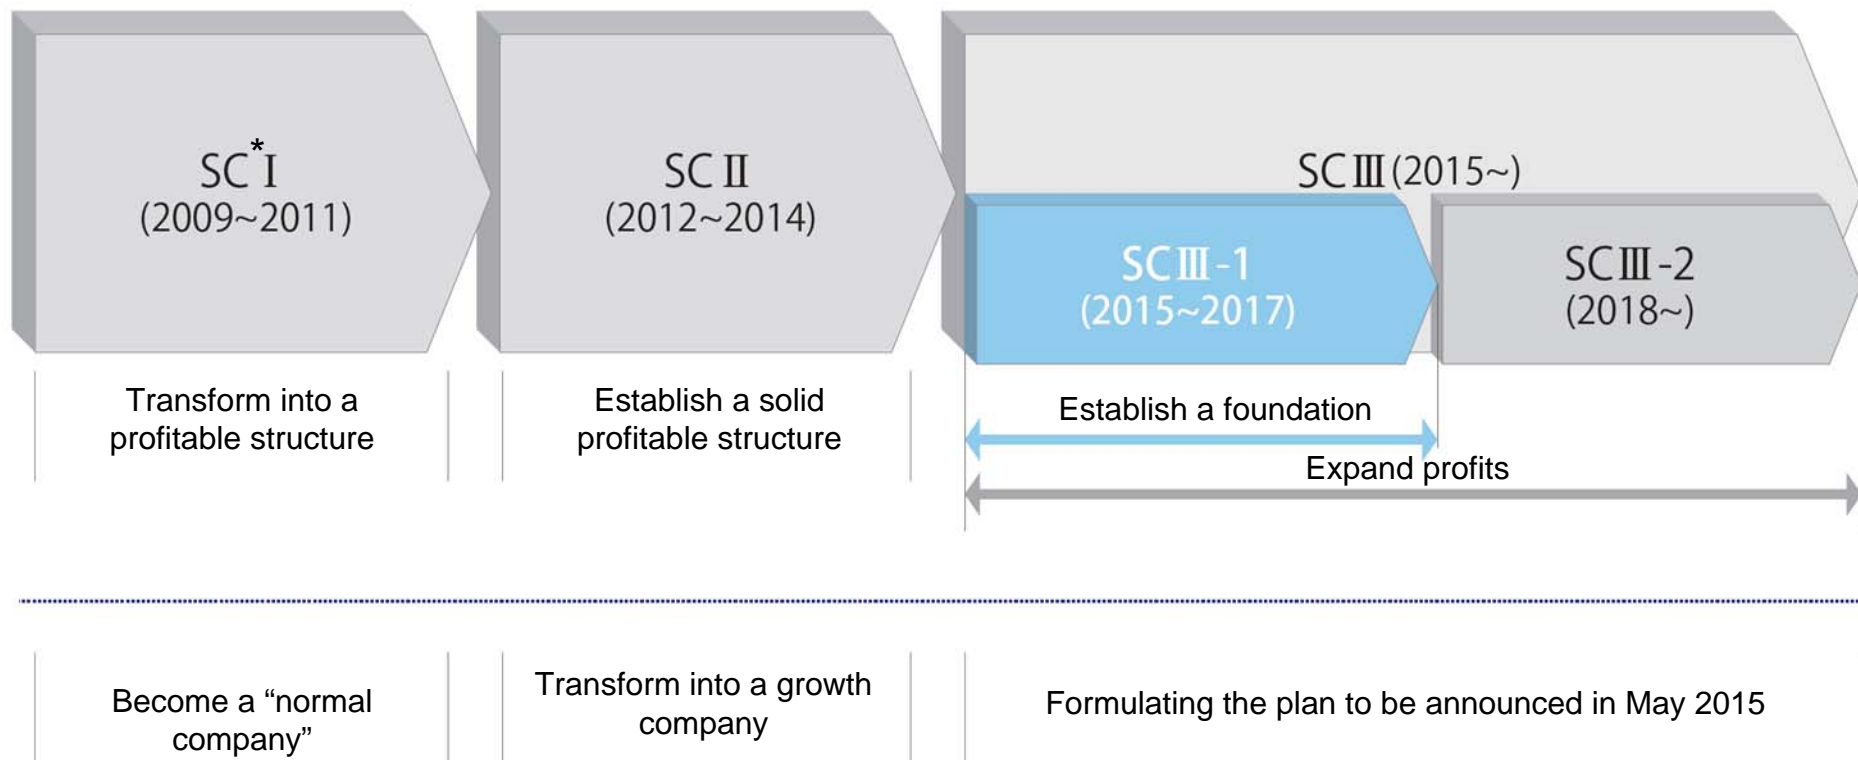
SC$^{*}$I
(2009~2011)

SC II
(2012~2014)

SC III (2015~)

SC III-1
(2015~2017)

SC III-2
(2018~)

Transform into a profitable structure

Establish a solid profitable structure

Establish a foundation

Expand profits

Become a “normal company”

Transform into a growth company

Formulating the plan to be announced in May 2015